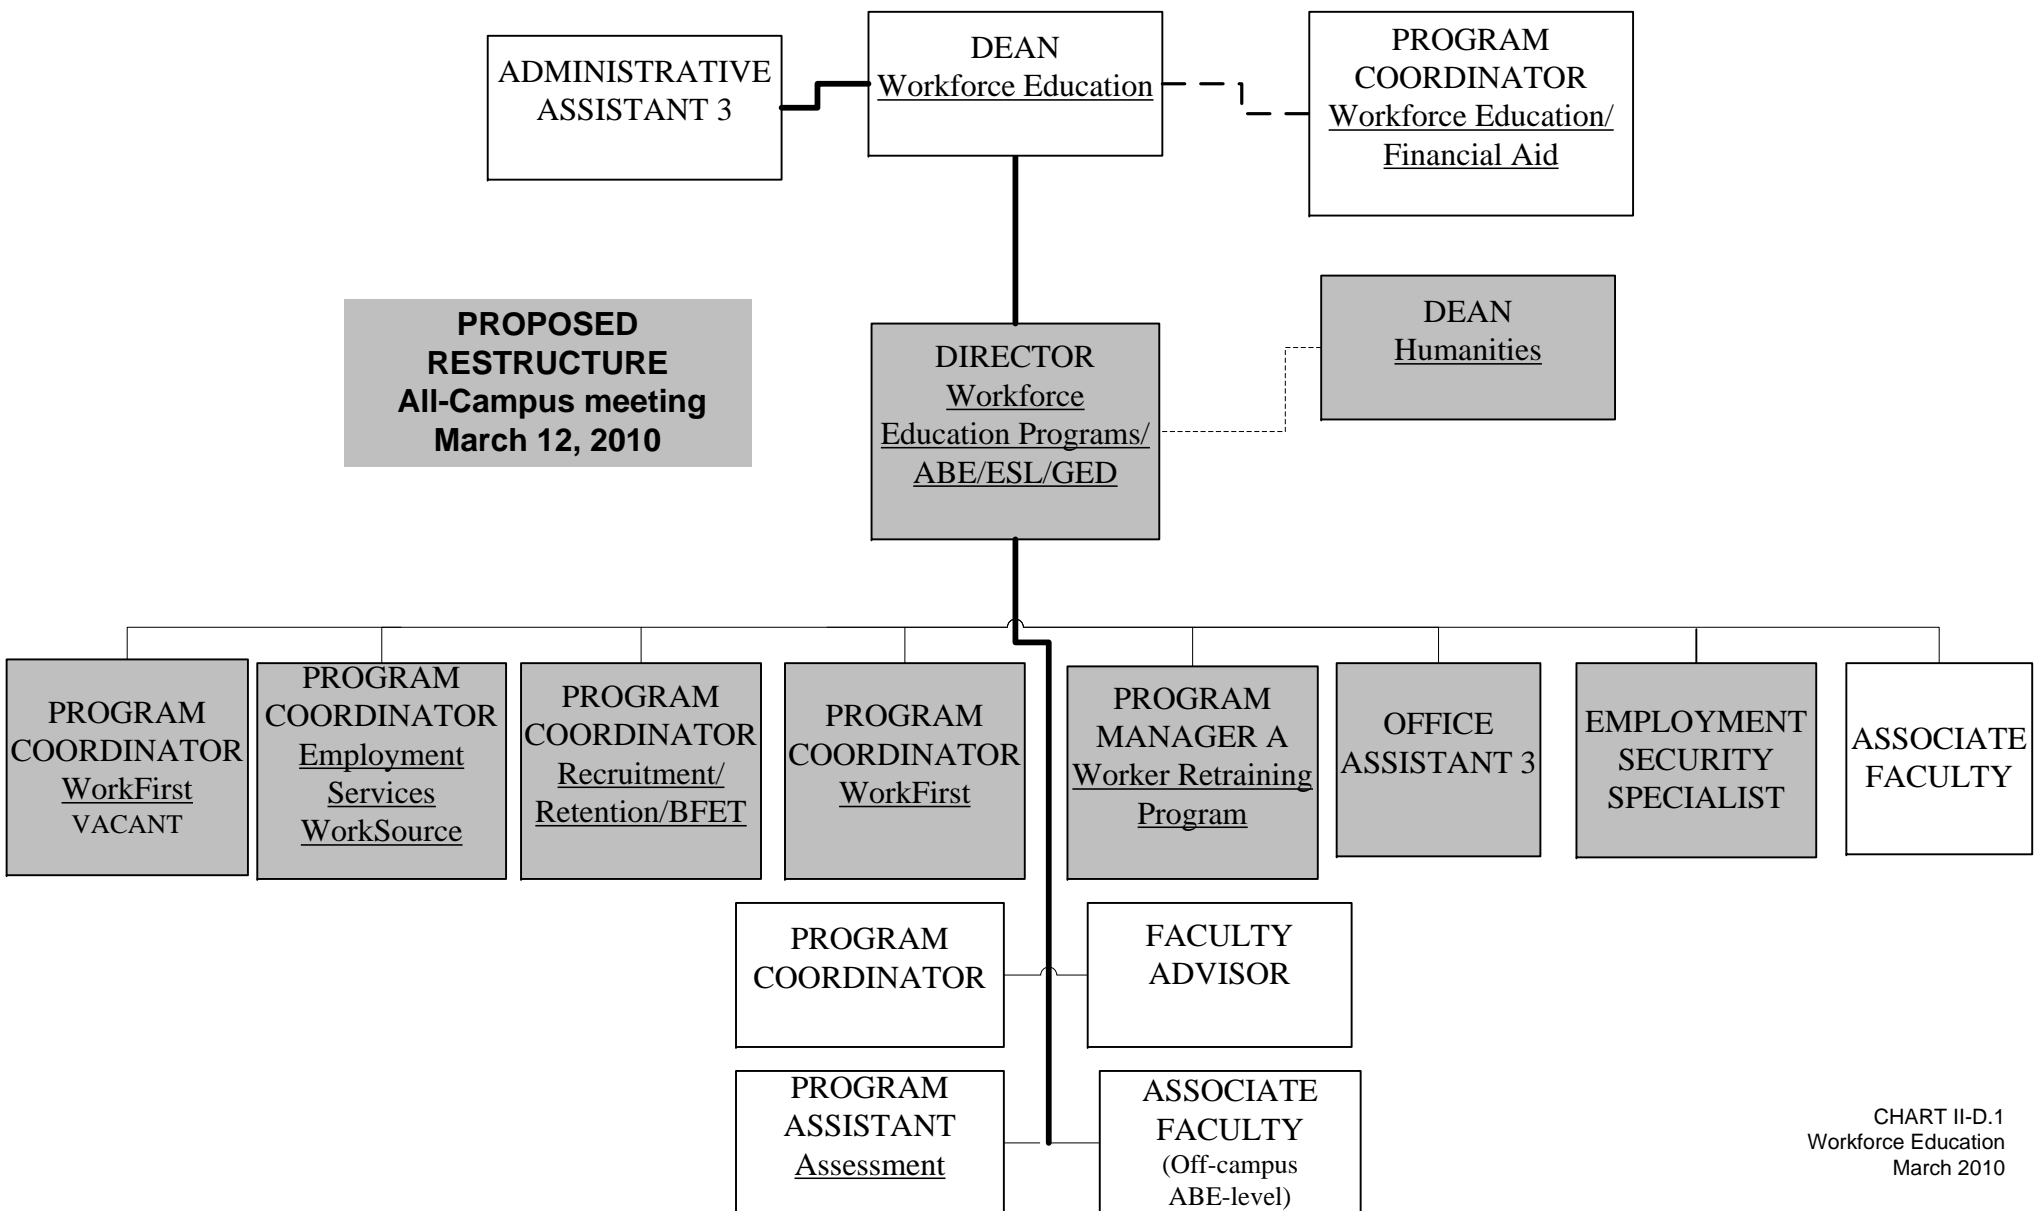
ADMINISTRATIVE ASSISTANT 3

DEAN
Workforce Education

PROGRAM COORDINATOR
Workforce Education/ Financial Aid

PROPOSED RESTRUCTURE
All-Campus meeting
March 12, 2010

DIRECTOR
Workforce Education Programs/ ABE/ESL/GED

DEAN
Humanities

PROGRAM COORDINATOR
WorkFirst
VACANT

PROGRAM COORDINATOR
Employment Services WorkSource

PROGRAM COORDINATOR
Recruitment/ Retention/BFET

PROGRAM COORDINATOR
WorkFirst

PROGRAM MANAGER A
Worker Retraining Program

OFFICE ASSISTANT 3

EMPLOYMENT SECURITY SPECIALIST

ASSOCIATE FACULTY

PROGRAM COORDINATOR

FACULTY ADVISOR

PROGRAM ASSISTANT
Assessment

ASSOCIATE FACULTY
(Off-campus ABE-level)

CHART II-D.1
Workforce Education
March 2010